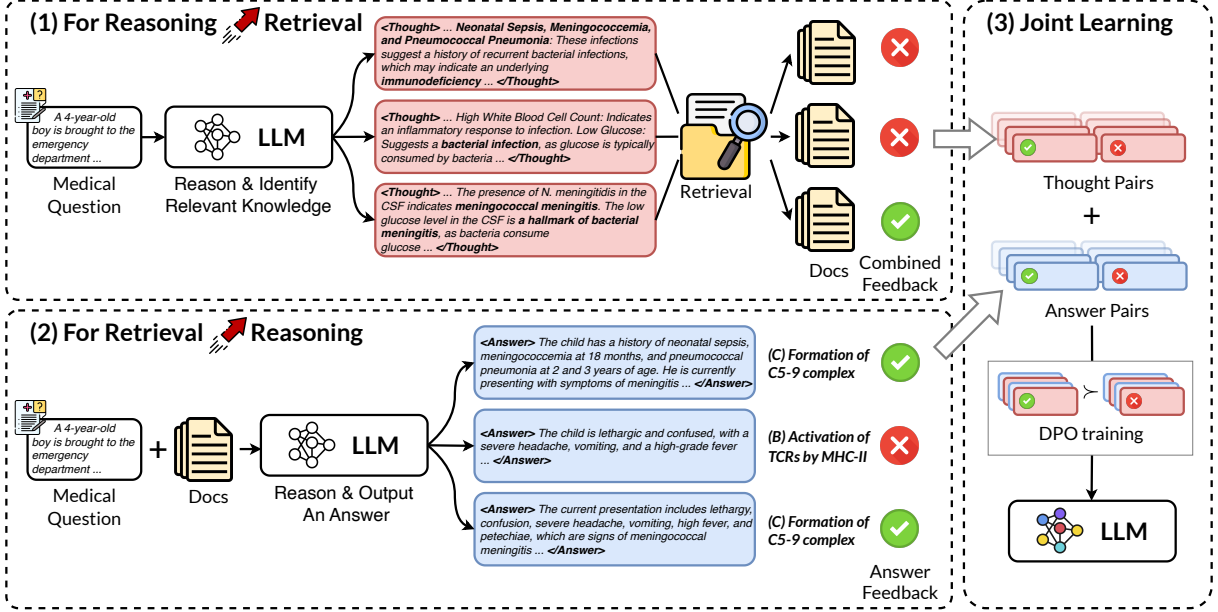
(1) For Reasoning Retrieval

A 4-year-old boy is brought to the emergency department ...

Medical Question

LLM

Reason & Identify Relevant Knowledge

<Thought> ... Neonatal Sepsis, Meningococcemia, and Pneumococcal Pneumonia: These infections suggest a history of recurrent bacterial infections, which may indicate an underlying immunodeficiency ... </Thought>

<Thought> ... High White Blood Cell Count: Indicates an inflammatory response to infection. Low Glucose: Suggests a bacterial infection, as glucose is typically consumed by bacteria ... </Thought>

<Thought> ... The presence of N. meningitidis in the CSF indicates meningococcal meningitis. The low glucose level in the CSF is a hallmark of bacterial meningitis, as bacteria consume glucose ... </Thought>

Retrieval

Docs

Combined Feedback

(2) For Retrieval Reasoning

A 4-year-old boy is brought to the emergency department ...

Medical Question

+

Docs

LLM

Reason & Output An Answer

<Answer> The child has a history of neonatal sepsis, meningococcemia at 18 months, and pneumococcal pneumonia at 2 and 3 years of age. He is currently presenting with symptoms of meningitis ... </Answer>

(C) Formation of C5-9 complex

<Answer> The child is lethargic and confused, with a severe headache, vomiting, and a high-grade fever ... </Answer>

(B) Activation of TCRs by MHC-II

<Answer> The current presentation includes lethargy, confusion, severe headache, vomiting, high fever, and petechiae, which are signs of meningococcal meningitis ... </Answer>

(C) Formation of C5-9 complex

Answer Feedback

(3) Joint Learning

Thought Pairs

+

Answer Pairs

≻

DPO training

LLM